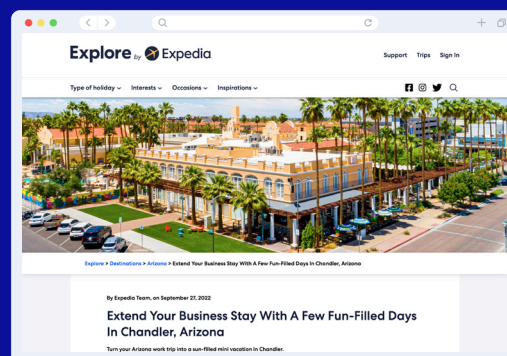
Explore by Expedia

Support Trips Sign in

Type of holiday ⌄ Interests ⌄ Occasions ⌄ Inspirations ⌄

Explore > Destinations > Arizona > Extend Your Business Stay With A Few Fun-Filled Days In Chandler, Arizona

By Expedia Team, on September 27, 2022

Extend Your Business Stay With A Few Fun-Filled Days In Chandler, Arizona

Turn your Arizona work trip into a sun-filled mini vacation in Chandler.